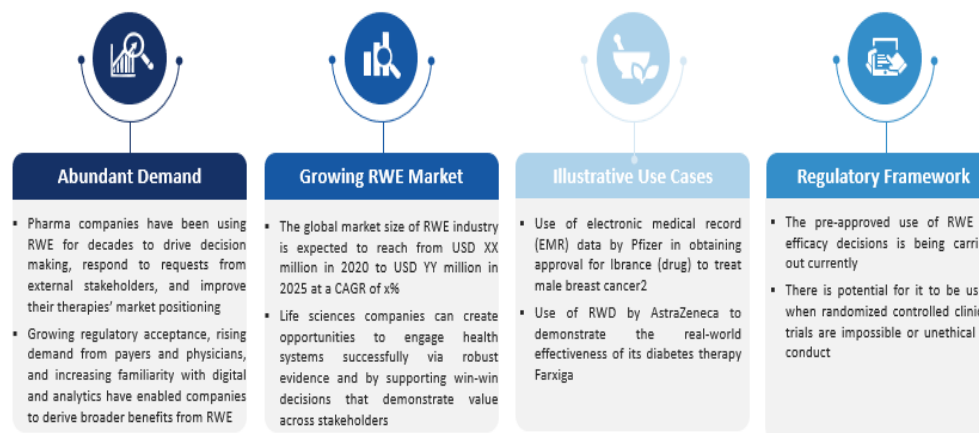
Abundant Demand

Pharma companies have been using RWE for decades to drive decision making, respond to requests from external stakeholders, and improve their therapies' market positioning

Growing regulatory acceptance, rising demand from payers and physicians, and increasing familiarity with digital and analytics have enabled companies to derive broader benefits from RWE

Growing RWE Market

The global market size of RWE industry is expected to reach from USD XX million in 2020 to USD YY million in 2025 at a CAGR of x%

Life sciences companies can create opportunities to engage health systems successfully via robust evidence and by supporting win-win decisions that demonstrate value across stakeholders

Illustrative Use Cases

Use of electronic medical record (EMR) data by Pfizer in obtaining approval for Ibrance (drug) to treat male breast cancer2

Use of RWD by AstraZeneca to demonstrate the real-world effectiveness of its diabetes therapy Farxiga

Regulatory Framework

The pre-approved use of RWE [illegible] efficacy decisions is being carri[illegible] out currently

There is potential for it to be us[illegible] when randomized controlled clinic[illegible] trials are impossible or unethical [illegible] conduct